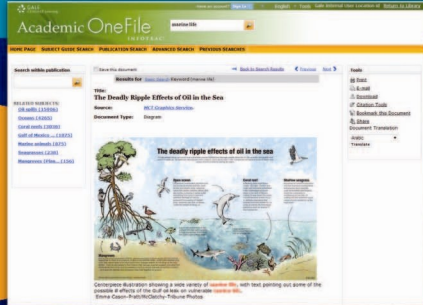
GALE

Academic OneFile

marine life

English | Tools | Gale Internet User Location at | Return to Library

HOME PAGE | SUBJECT GUIDE SEARCH | PUBLICATION SEARCH | ADVANCED SEARCH | PREVIOUS SEARCHES

Search within publication

RELATED SUBJECTS:
Oil spills
Oceans
Coral reefs
Gulf of Mexico
Marine animals
Seaweeds
Mangroves

Save this document

Results for Keyword (marine life)

Back to Search Results | Previous | Next

Title:
The Deadly Ripple Effects of Oil in the Sea

Source: MCT Graphics Service

Document Type: Diagram

The deadly ripple effects of oil in the sea

Open ocean

Coral reef

Marsh

Centerpiece illustration showing a wide variety of marine life, with text pointing out some of the possible ill effects of the Gulf oil leak on vulnerable marine life.
Emma Coxon-Pratt/McClatchy-Tribune Photos

Tools
Print
E-mail
Download
Citation Tools
Bookmark this Document
Share
Document Translation
Arabic
Translate